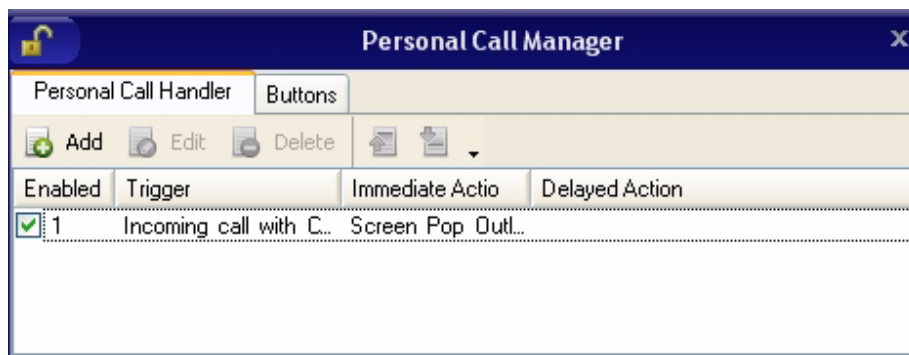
Personal Call Manager

x

Personal Call Handler | Buttons

Add Edit Delete

| Enabled | Trigger | Immediate Actio | Delayed Action |
|---|---|---|---|
| 1 | Incoming call with C... | Screen Pop Outl... | |